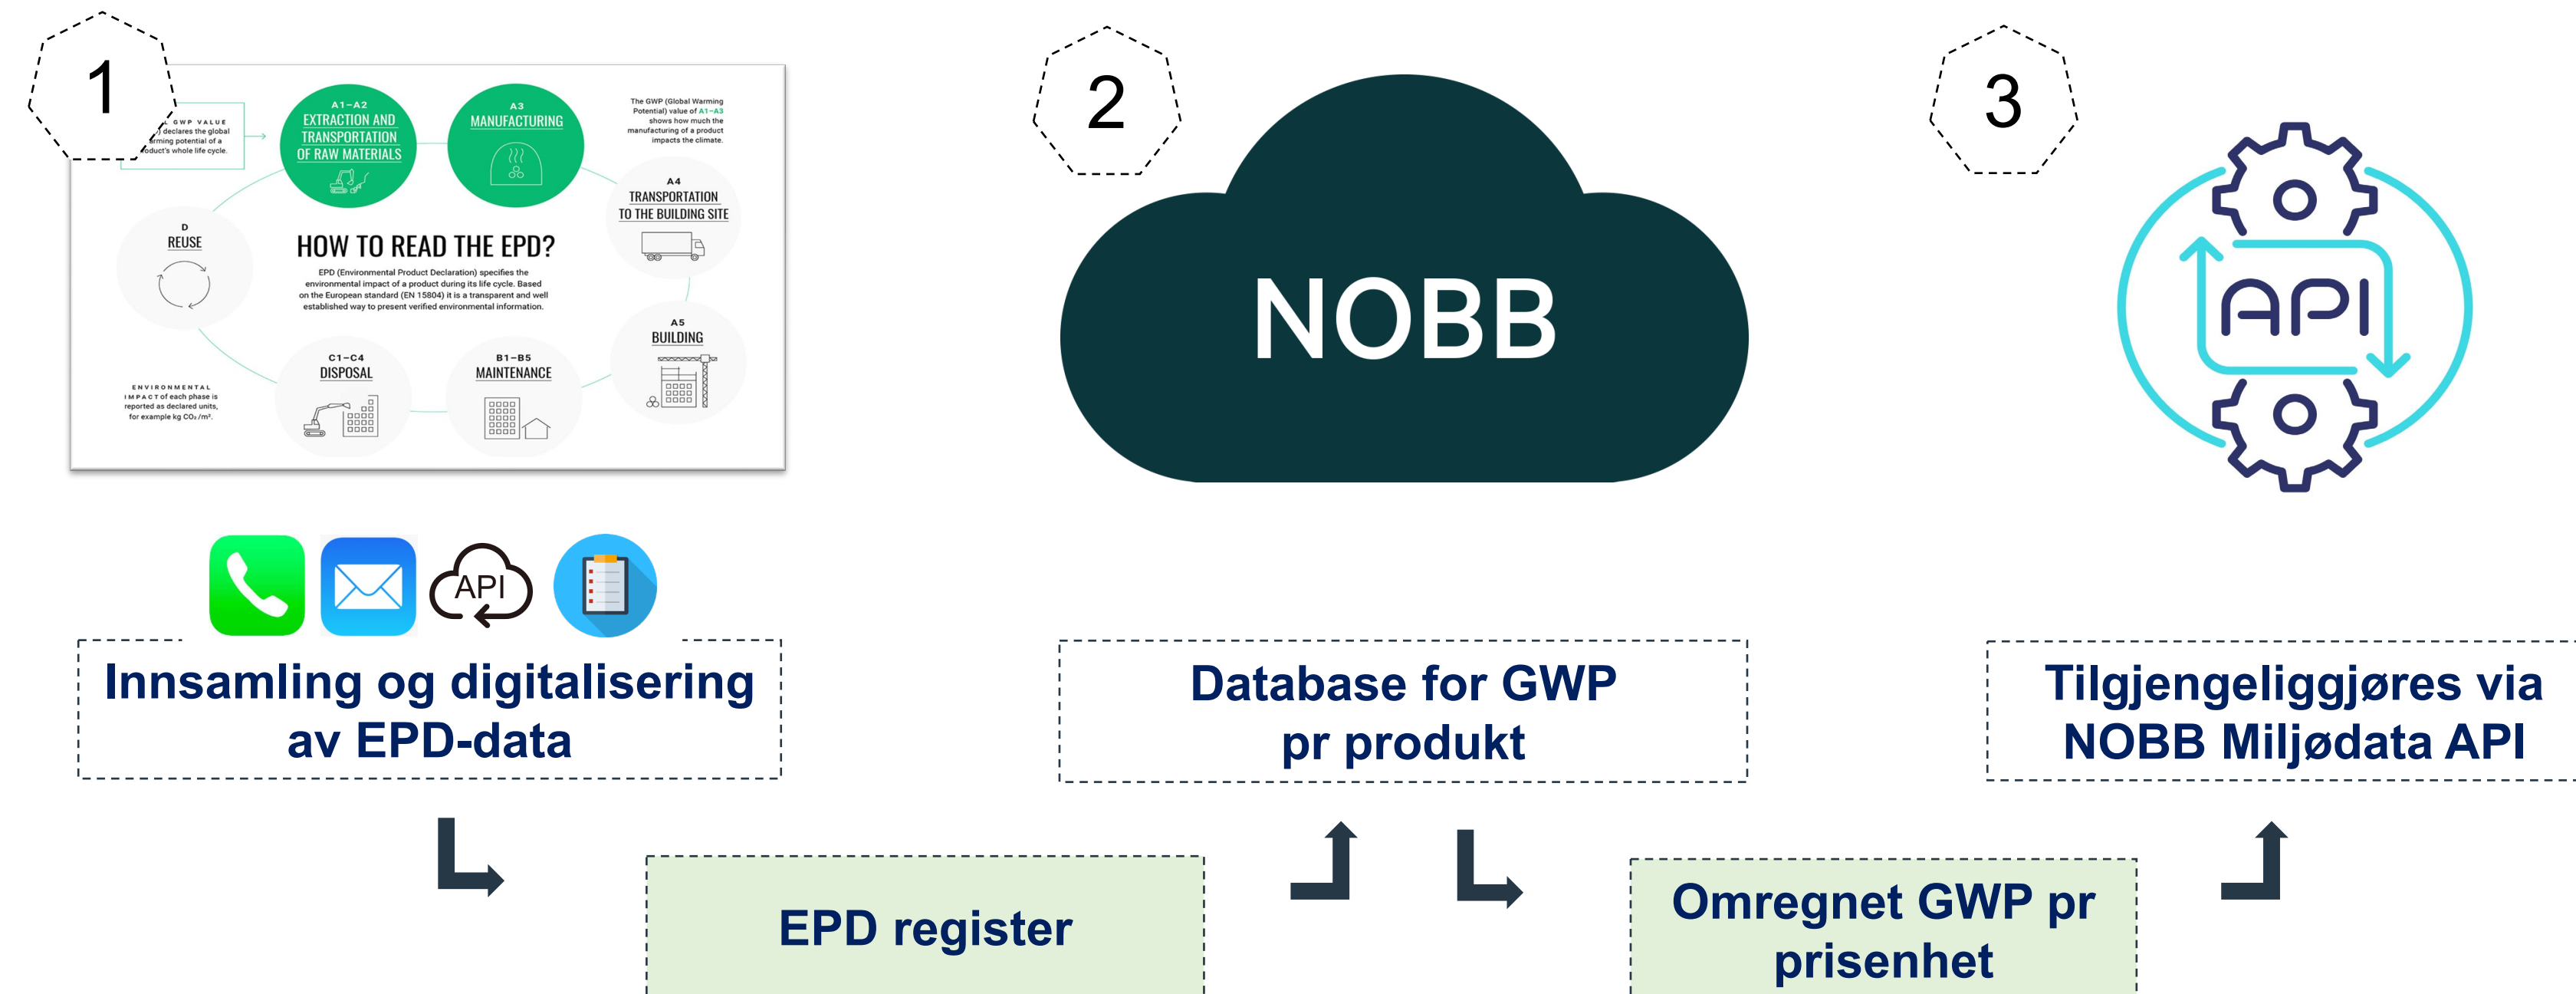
1

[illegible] GWP VALUE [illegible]) declares the global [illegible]rming potential of a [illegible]oduct's whole life cycle.

A1–A2
EXTRACTION AND TRANSPORTATION OF RAW MATERIALS

A3
MANUFACTURING

The GWP (Global Warming Potential) value of A1–A3 shows how much the manufacturing of a product impacts the climate.

A4
TRANSPORTATION TO THE BUILDING SITE

D
REUSE

HOW TO READ THE EPD?

EPD (Environmental Product Declaration) specifies the environmental impact of a product during its life cycle. Based on the European standard (EN 15804) it is a transparent and well established way to present verified environmental information.

A5
BUILDING

C1–C4
DISPOSAL

B1–B5
MAINTENANCE

ENVIRONMENTAL IMPACT of each phase is reported as declared units, for example kg $CO_2/m^2$.

2

NOBB

3

API

API

Innsamling og digitalisering av EPD-data

Database for GWP pr produkt

Tilgjengeliggjøres via NOBB Miljødata API

EPD register

Omregnet GWP pr prisenhet